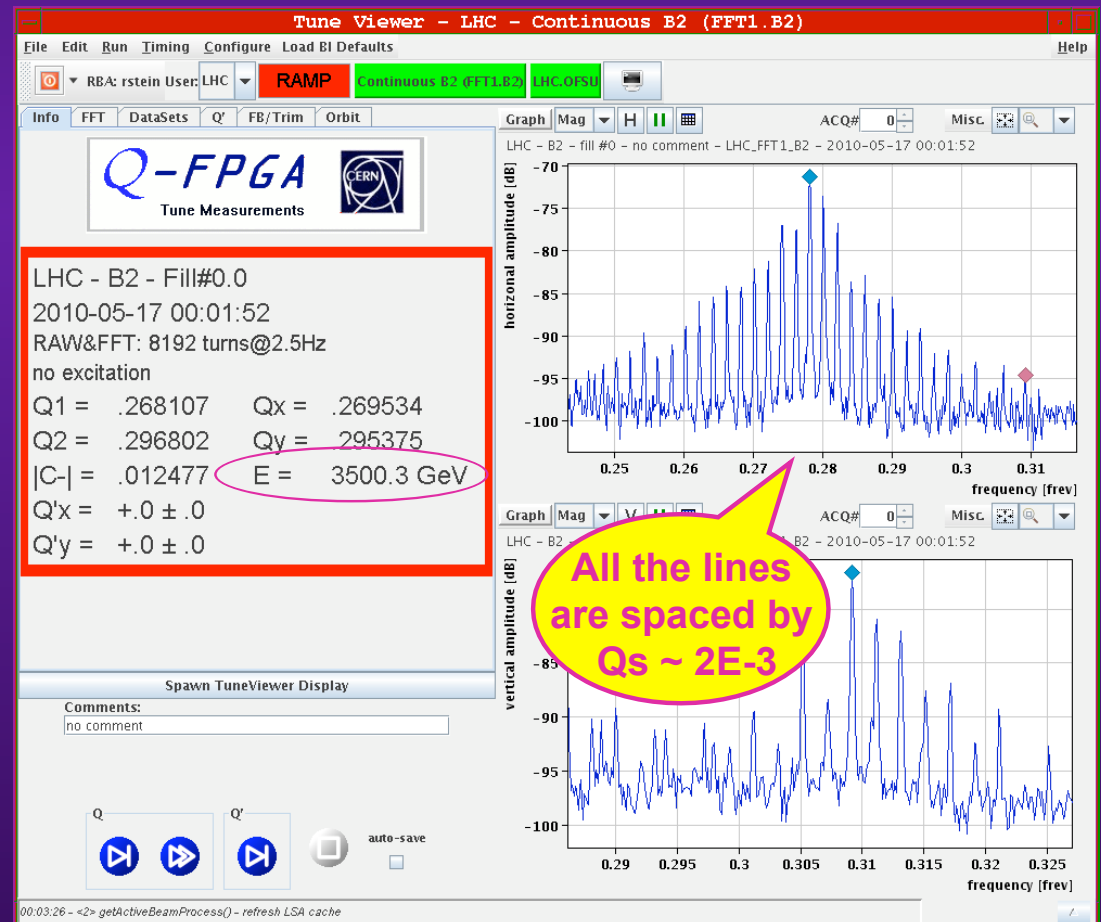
Tune Viewer - LHC - Continuous B2 (FFT1.B2)

File Edit Run Timing Configure Load BI Defaults Help

RBA: rstein User: LHC RAMP Continuous B2 (FFT1.B2) LHC.OFSU

Info FFT DataSets Q' FB/Trim Orbit

Q-FPGA
Tune Measurements
CERN

LHC - B2 - Fill#0.0
2010-05-17 00:01:52
RAW&FFT: 8192 turns@2.5Hz
no excitation
Q1 = .268107 Qx = .269534
Q2 = .296802 Qy = .295375
|C-| = .012477 E = 3500.3 GeV
Q'x = +.0 ± .0
Q'y = +.0 ± .0

Spawn TuneViewer Display
Comments:
no comment

Q Q'
auto-save

00:03:26 - <2> getActiveBeamProcess() - refresh LSA cache

Graph Mag H ACQ# 0 Misc.
LHC - B2 - fill #0 - no comment - LHC_FFT1_B2 - 2010-05-17 00:01:52
horizonal amplitude [dB]
-70 -75 -80 -85 -90 -95 -100
0.25 0.26 0.27 0.28 0.29 0.3 0.31
frequency [frev]

Graph Mag V ACQ# 0 Misc.
LHC - B2 - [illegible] B2 - 2010-05-17 00:01:52
vertical amplitude [dB]
-85 -90 -95 -100
0.29 0.295 0.3 0.305 0.31 0.315 0.32 0.325
frequency [frev]

All the lines are spaced by Qs ~ 2E-3